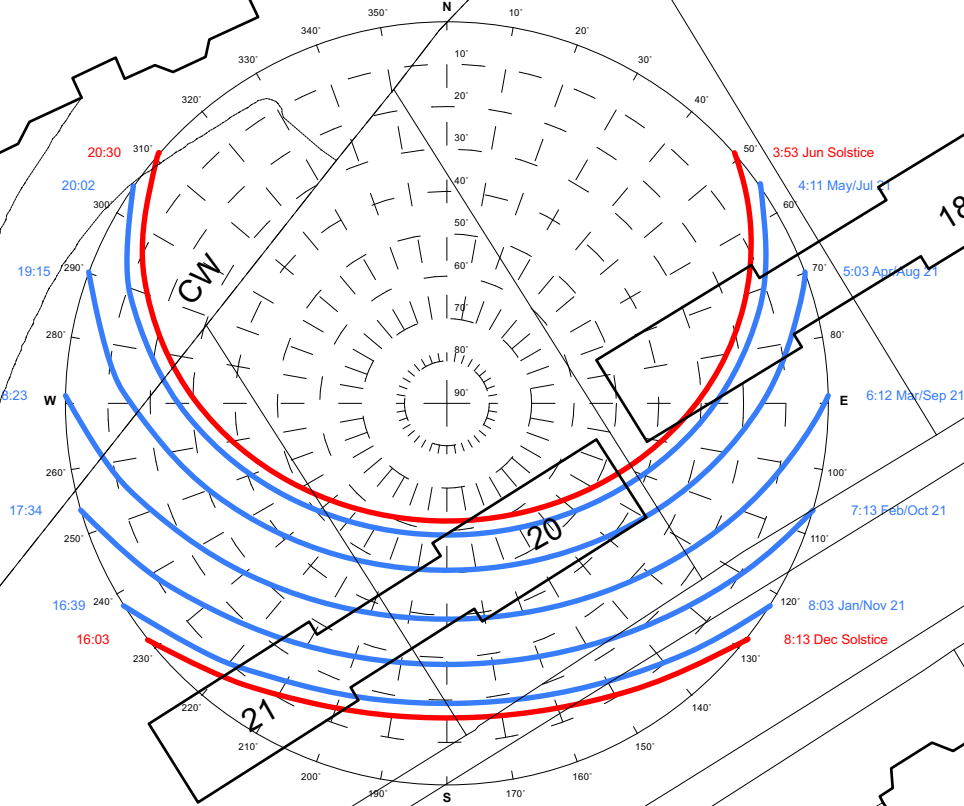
N
350°
10°
340°
20°
330°
30°
320°
40°
310°
50°
300°
60°
290°
70°
280°
80°
W
E
260°
100°
250°
110°
240°
120°
230°
130°
220°
140°
210°
150°
200°
160°
190°
S
170°
10°
20°
30°
40°
50°
60°
70°
80°
90°
20:30
3:53 Jun Solstice
20:02
4:11 May/Jul 21
19:15
5:03 Apr/Aug 21
8:23
6:12 Mar/Sep 21
17:34
7:13 Feb/Oct 21
16:39
8:03 Jan/Nov 21
16:03
8:13 Dec Solstice
CW
18
20
21